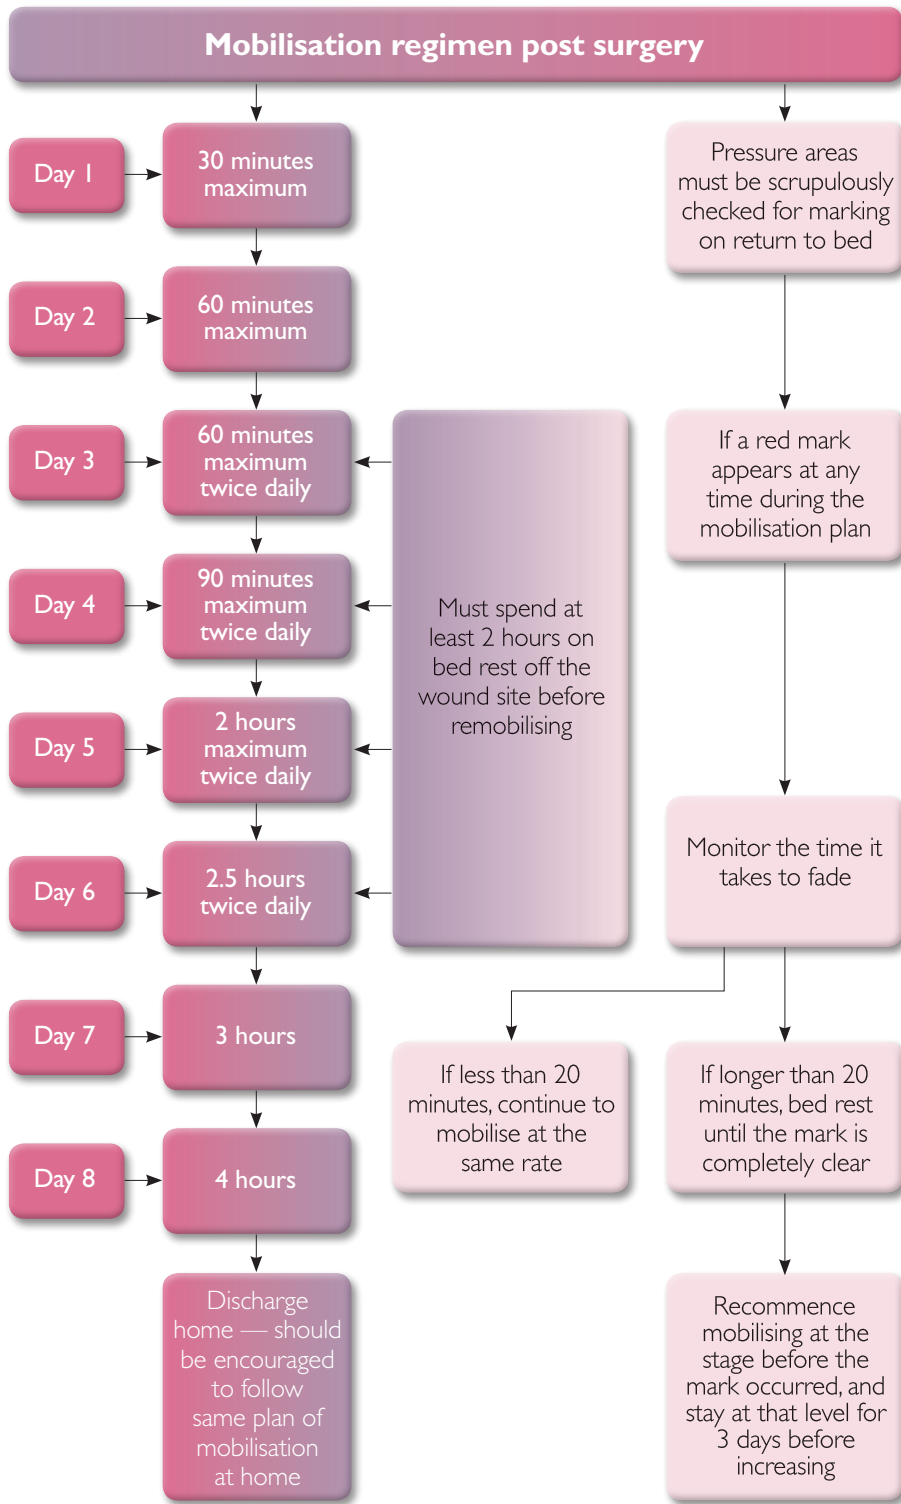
Mobilisation regimen post surgery

Day 1
30 minutes maximum

Day 2
60 minutes maximum

Day 3
60 minutes maximum twice daily

Day 4
90 minutes maximum twice daily

Day 5
2 hours maximum twice daily

Day 6
2.5 hours twice daily

Day 7
3 hours

Day 8
4 hours

Discharge home — should be encouraged to follow same plan of mobilisation at home

Must spend at least 2 hours on bed rest off the wound site before remobilising

Pressure areas must be scrupulously checked for marking on return to bed

If a red mark appears at any time during the mobilisation plan

Monitor the time it takes to fade

If less than 20 minutes, continue to mobilise at the same rate

If longer than 20 minutes, bed rest until the mark is completely clear

Recommence mobilising at the stage before the mark occurred, and stay at that level for 3 days before increasing